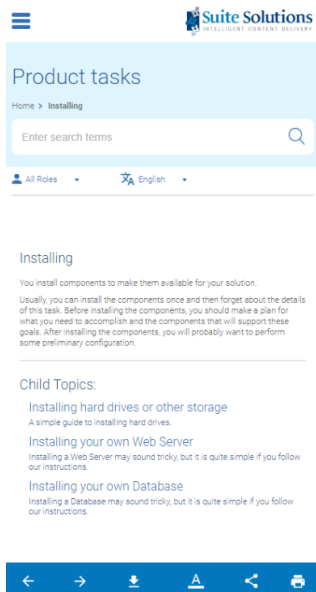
Suite Solutions
INTELLIGENT CONTENT DELIVERY

Product tasks

Home > Installing

Enter search terms

All Roles

English

Installing

You install components to make them available for your solution.

Usually, you can install the components once and then forget about the details of this task. Before installing the components, you should make a plan for what you need to accomplish and the components that will support these goals. After installing the components, you will probably want to perform some preliminary configuration.

Child Topics:

Installing hard drives or other storage

A simple guide to installing hard drives.

Installing your own Web Server

Installing a Web Server may sound tricky, but it is quite simple if you follow our instructions.

Installing your own Database

Installing a Database may sound tricky, but it is quite simple if you follow our instructions.